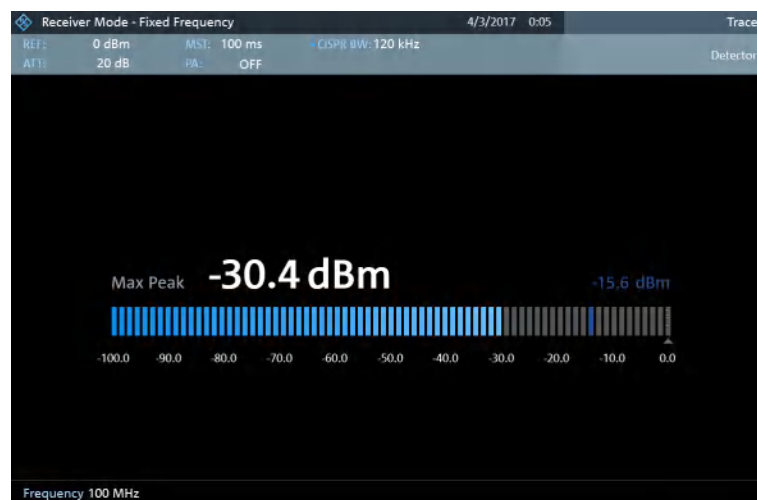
Receiver Mode - Fixed Frequency 4/3/2017 0:05 Trace

REF: 0 dBm MST: 100 ms CISPR BW: 120 kHz
ATT: 20 dB PA: OFF

Detector

Max Peak -30.4 dBm -15.6 dBm

-100.0 -90.0 -80.0 -70.0 -60.0 -50.0 -40.0 -30.0 -20.0 -10.0 0.0

Frequency 100 MHz